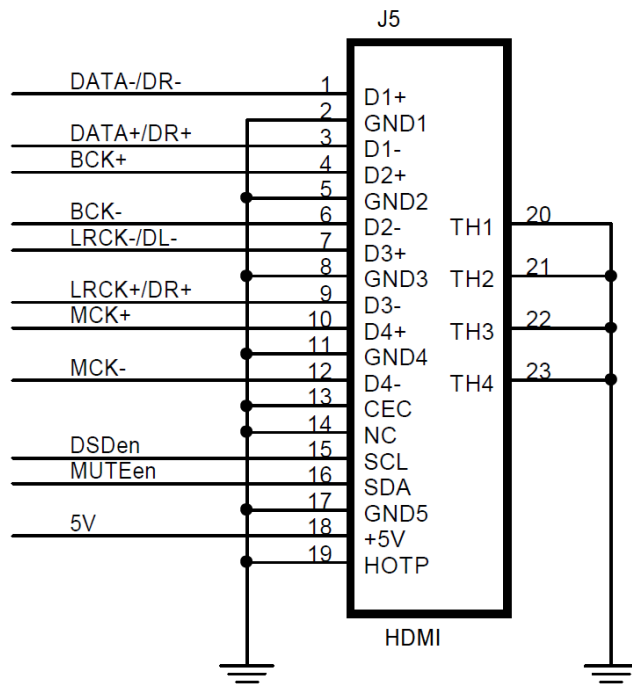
J5

DATA-/DR- 1 D1+
2 GND1
DATA+/DR+ 3 D1-
BCK+ 4 D2+
5 GND2
BCK- 6 D2-
LRCK-/DL- 7 D3+
8 GND3
LRCK+/DR+ 9 D3-
MCK+ 10 D4+
11 GND4
MCK- 12 D4-
13 CEC
14 NC
DSDen 15 SCL
MUTEen 16 SDA
17 GND5
5V 18 +5V
19 HOTP

TH1 20
TH2 21
TH3 22
TH4 23

HDMI